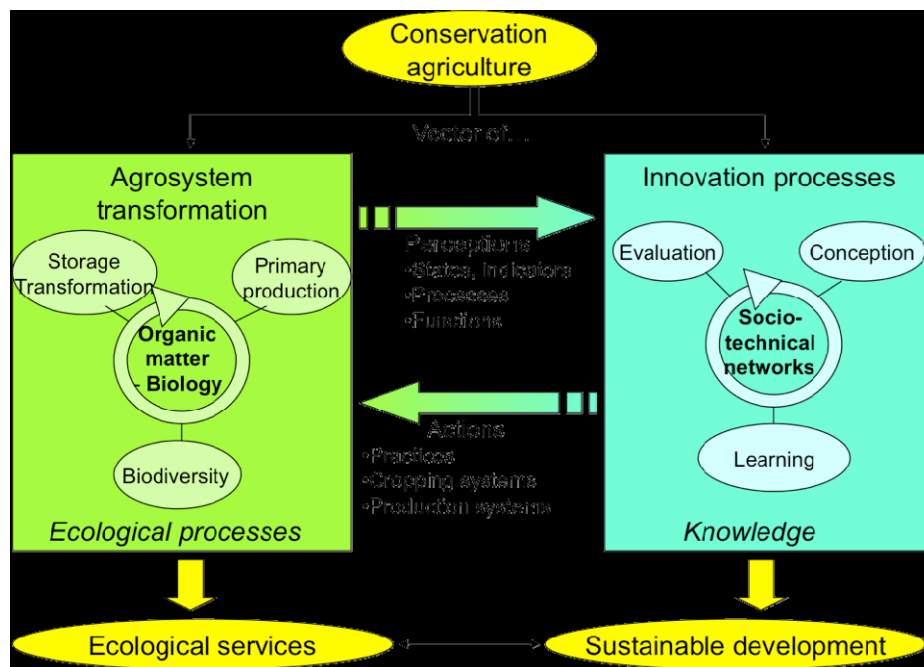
Conservation agriculture

Vector of…

Agrosystem transformation

Storage Transformation

Primary production

Organic matter - Biology

Biodiversity

Ecological processes

Perceptions
•States, indicators
•Processes
•Functions

Actions
•Practices
•Cropping systems
•Production systems

Innovation processes

Evaluation

Conception

Socio-technical networks

Learning

Knowledge

Ecological services

Sustainable development